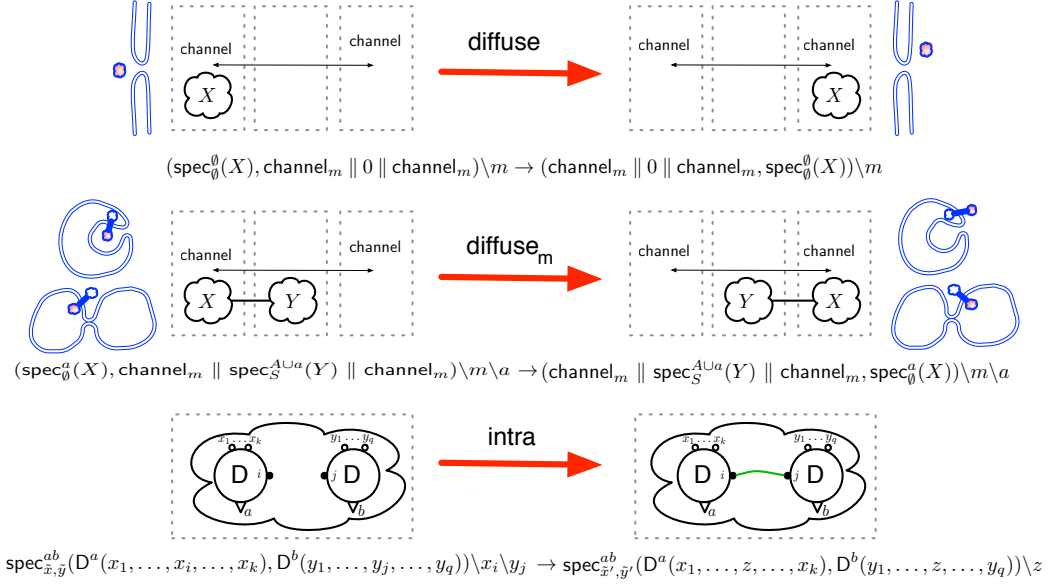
channel
channel
$X$
diffuse
channel
channel
$X$

$(\mathsf{spec}^{\emptyset}_{\emptyset}(X), \mathsf{channel}_m \parallel 0 \parallel \mathsf{channel}_m)\backslash m \rightarrow (\mathsf{channel}_m \parallel 0 \parallel \mathsf{channel}_m, \mathsf{spec}^{\emptyset}_{\emptyset}(X))\backslash m$

channel
channel
$X$
$Y$
diffuse$_m$
channel
channel
$Y$
$X$

$(\mathsf{spec}^{a}_{\emptyset}(X), \mathsf{channel}_m \parallel \mathsf{spec}^{A\cup a}_{S}(Y) \parallel \mathsf{channel}_m)\backslash m\backslash a \rightarrow (\mathsf{channel}_m \parallel \mathsf{spec}^{A\cup a}_{S}(Y) \parallel \mathsf{channel}_m, \mathsf{spec}^{a}_{\emptyset}(X))\backslash m\backslash a$

$x_1 \ldots x_k$
$y_1 \ldots y_q$
D $i$
$j$ D
$a$
$b$
intra
$x_1 \ldots x_k$
$y_1 \ldots y_q$
D $i$
$j$ D
$a$
$b$

$\mathsf{spec}^{ab}_{\tilde{x},\tilde{y}}(\mathsf{D}^a(x_1, \ldots, x_i, \ldots, x_k), \mathsf{D}^b(y_1, \ldots, y_j, \ldots, y_q))\backslash x_i\backslash y_j \rightarrow \mathsf{spec}^{ab}_{\tilde{x}',\tilde{y}'}(\mathsf{D}^a(x_1, \ldots, z, \ldots, x_k), \mathsf{D}^b(y_1, \ldots, z, \ldots, y_q))\backslash z$